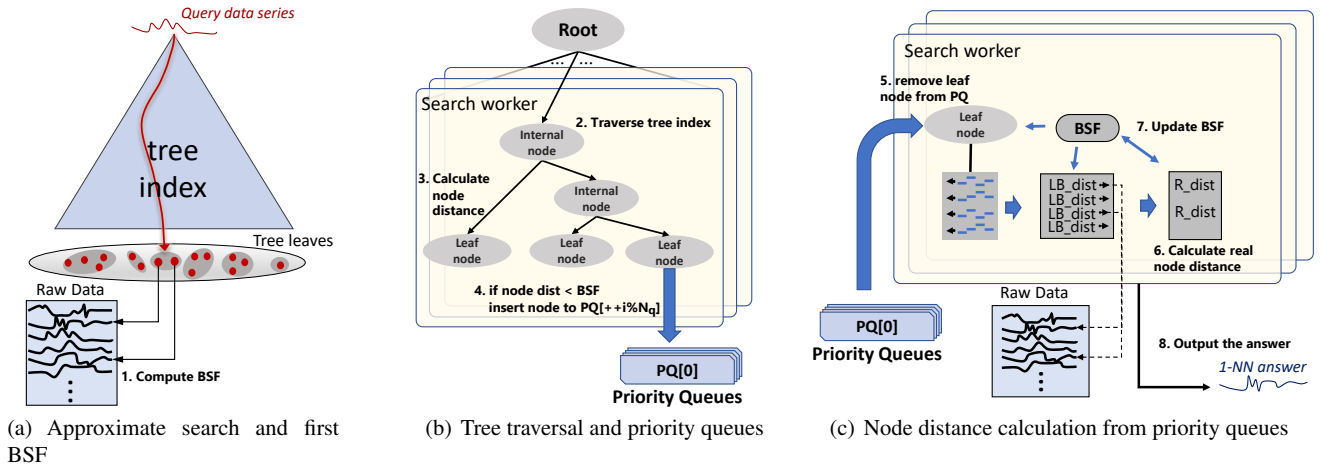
Query data series

tree index

Tree leaves

Raw Data

1. Compute BSF

(a) Approximate search and first BSF

Root

Search worker

Internal node

2. Traverse tree index

3. Calculate node distance

Internal node

Leaf node

Leaf node

Leaf node

4. if node dist < BSF insert node to PQ[++i%N$_q$]

PQ[0]

Priority Queues

(b) Tree traversal and priority queues

Search worker

5. remove leaf node from PQ

Leaf node

BSF

7. Update BSF

LB_dist
LB_dist
LB_dist
LB_dist

R_dist

R_dist

6. Calculate real node distance

PQ[0]

Priority Queues

Raw Data

8. Output the answer

1-NN answer

(c) Node distance calculation from priority queues